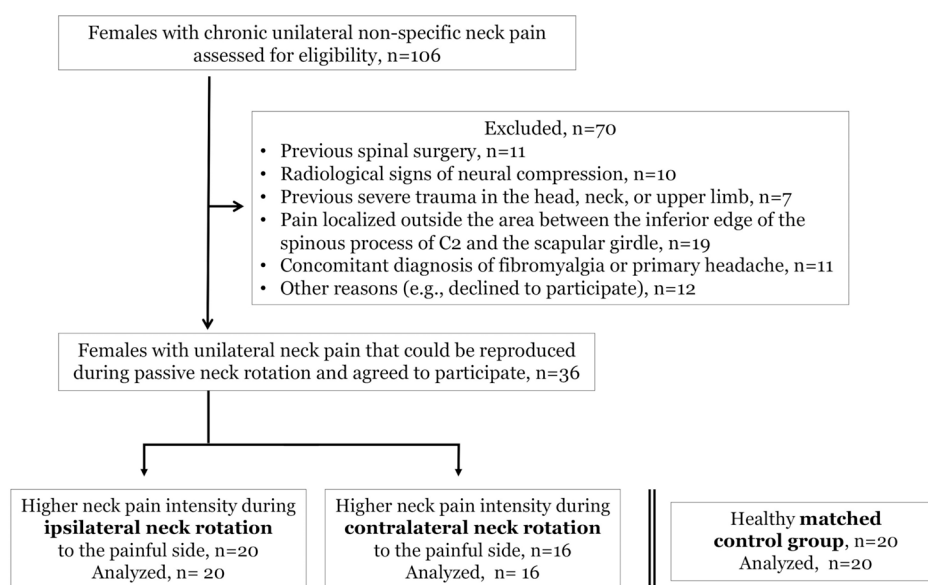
Females with chronic unilateral non-specific neck pain assessed for eligibility, n=106

Excluded, n=70
• Previous spinal surgery, n=11
• Radiological signs of neural compression, n=10
• Previous severe trauma in the head, neck, or upper limb, n=7
• Pain localized outside the area between the inferior edge of the spinous process of C2 and the scapular girdle, n=19
• Concomitant diagnosis of fibromyalgia or primary headache, n=11
• Other reasons (e.g., declined to participate), n=12

Females with unilateral neck pain that could be reproduced during passive neck rotation and agreed to participate, n=36

Higher neck pain intensity during **ipsilateral neck rotation** to the painful side, n=20
Analyzed, n= 20

Higher neck pain intensity during **contralateral neck rotation** to the painful side, n=16
Analyzed, n= 16

Healthy **matched control group**, n=20
Analyzed, n=20